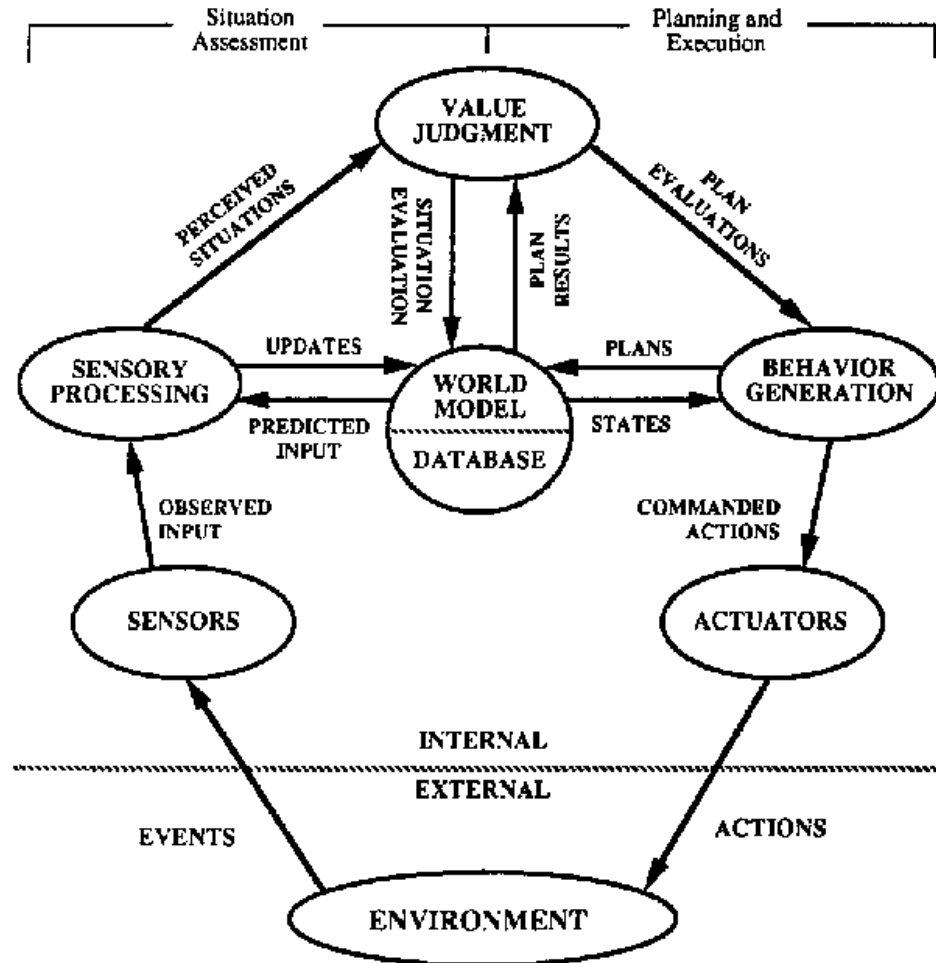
Situation Assessment

Planning and Execution

VALUE JUDGMENT

PERCEIVED SITUATIONS

SITUATION EVALUATION

PLAN RESULTS

PLAN EVALUATIONS

SENSORY PROCESSING

UPDATES

PREDICTED INPUT

WORLD MODEL

DATABASE

PLANS

STATES

BEHAVIOR GENERATION

OBSERVED INPUT

COMMANDED ACTIONS

SENSORS

ACTUATORS

INTERNAL

EXTERNAL

EVENTS

ACTIONS

ENVIRONMENT